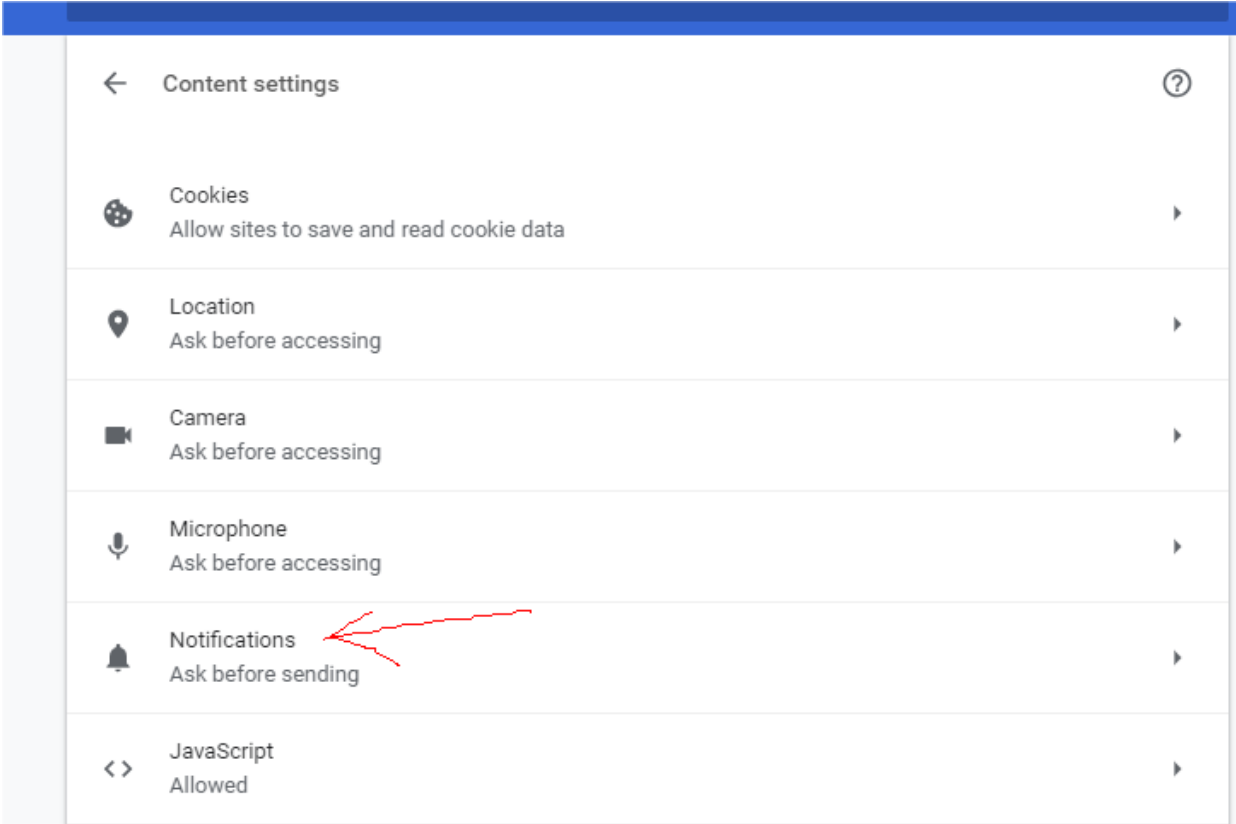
Content settings

Cookies
Allow sites to save and read cookie data

Location
Ask before accessing

Camera
Ask before accessing

Microphone
Ask before accessing

Notifications
Ask before sending

JavaScript
Allowed